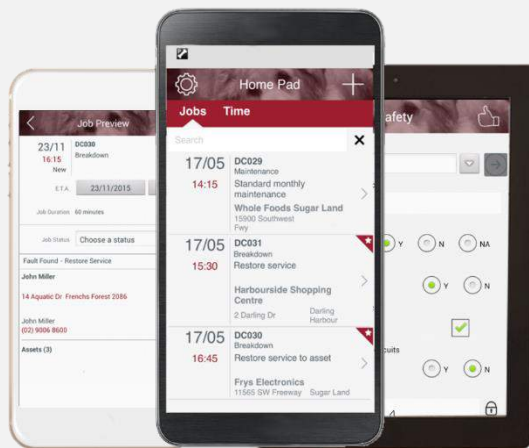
Job Preview

23/11
16:15
New

DC030
Breakdown

E.T.A. 23/11/2015

Job Duration 60 minutes

Job Status Choose a status

Fault Found - Restore Service

John Miller

14 Aquatic Dr Frenchs Forest 2086

John Miller
(02) 9006 8600

Assets (3)

Home Pad

Jobs Time

Search

17/05
14:15
DC029
Maintenance
Standard monthly maintenance
Whole Foods Sugar Land
15900 Southwest Fwy

17/05
15:30
DC031
Breakdown
Restore service
Harbourside Shopping Centre
2 Darling Dr Darling Harbour

17/05
16:45
DC030
Breakdown
Restore service to asset
Frys Electronics
11565 SW Freeway Sugar Land

afety

Y N NA

Y N

cuits

Y N